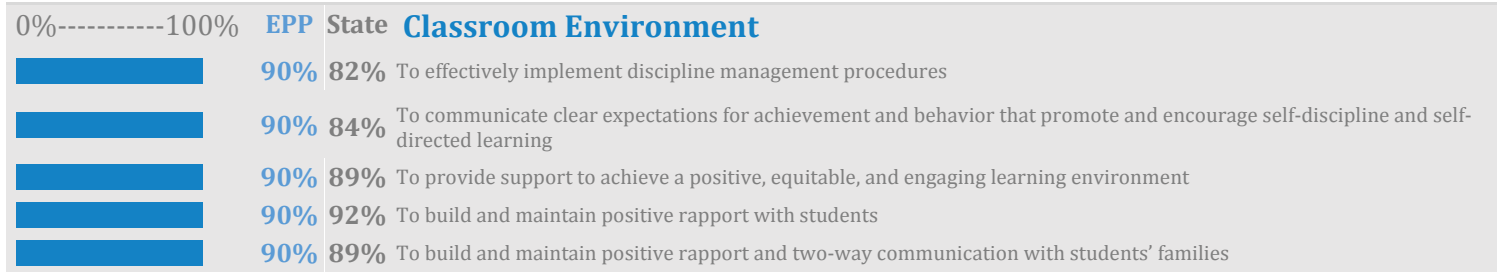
| 0%-----------100% | EPP | State | Classroom Environment |
|---|---|---|---|
| | 90% | 82% | To effectively implement discipline management procedures |
| | 90% | 84% | To communicate clear expectations for achievement and behavior that promote and encourage self-discipline and self-directed learning |
| | 90% | 89% | To provide support to achieve a positive, equitable, and engaging learning environment |
| | 90% | 92% | To build and maintain positive rapport with students |
| | 90% | 89% | To build and maintain positive rapport and two-way communication with students' families |